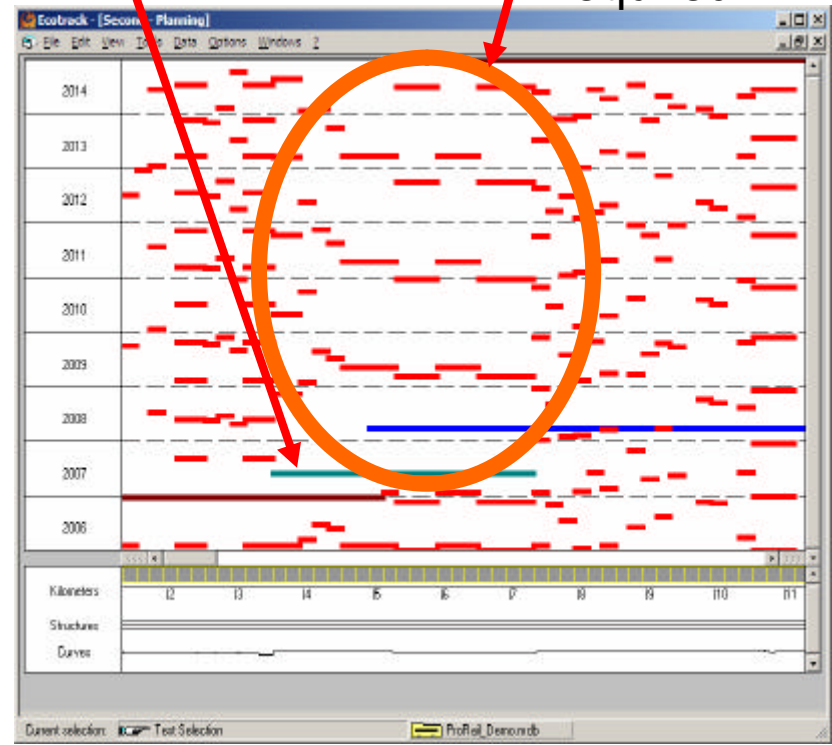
Ecotrack - [Second Planning]

File Edit View Tools Data Options Windows ?

2014

2013

2012

2011

2010

2009

2008

2007

2006

Kilometers

12

13

14

15

16

17

18

19

110

111

Structures

Curves

Current selection: Test Selection

ProRail_Demo.mdb